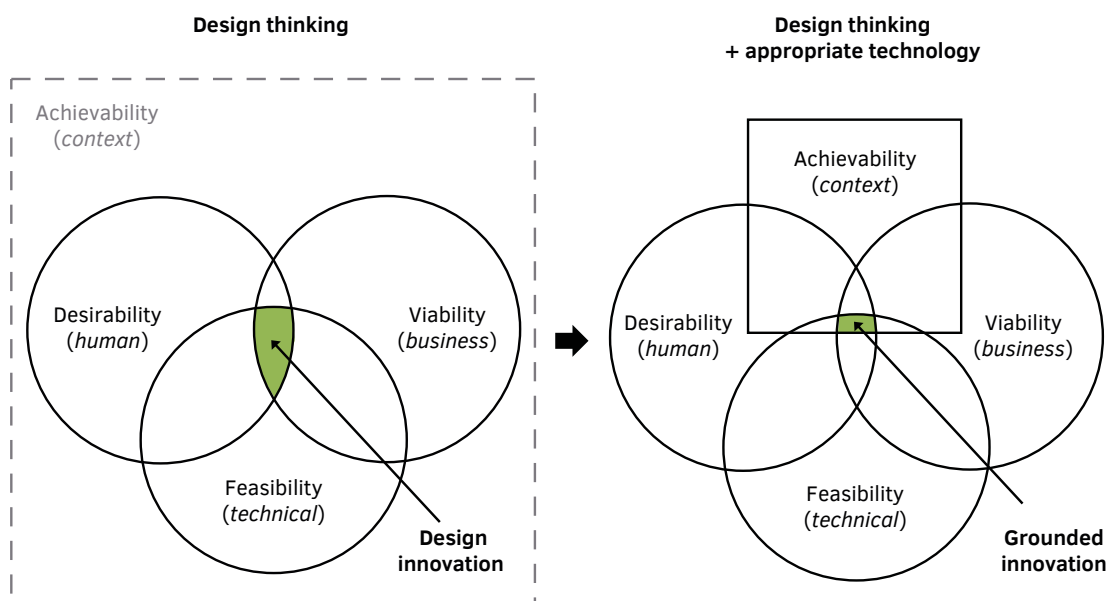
Design thinking

Achievability (context)

Desirability (human)

Viability (business)

Feasibility (technical)

Design innovation

Design thinking + appropriate technology

Achievability (context)

Desirability (human)

Viability (business)

Feasibility (technical)

Grounded innovation